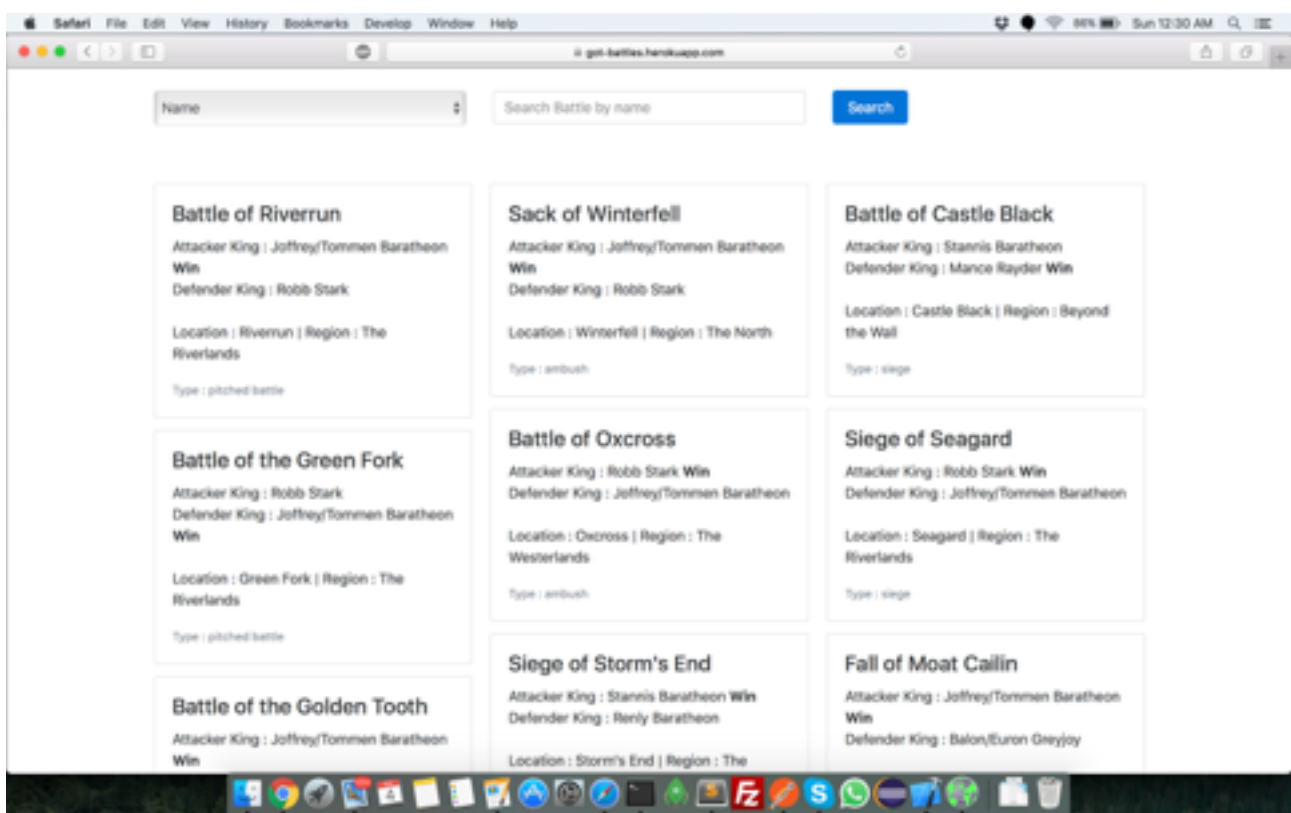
Safari File Edit View History Bookmarks Develop Window Help

86% Sun 12:30 AM

got-battles.herokuapp.com

Name

Search Battle by name

Search

Battle of Riverrun

Attacker King : Joffrey/Tommen Baratheon **Win**
Defender King : Robb Stark

Location : Riverrun | Region : The Riverlands

Type : pitched battle

Battle of the Green Fork

Attacker King : Robb Stark
Defender King : Joffrey/Tommen Baratheon **Win**

Location : Green Fork | Region : The Riverlands

Type : pitched battle

Battle of the Golden Tooth

Attacker King : Joffrey/Tommen Baratheon **Win**

Sack of Winterfell

Attacker King : Joffrey/Tommen Baratheon **Win**
Defender King : Robb Stark

Location : Winterfell | Region : The North

Type : ambush

Battle of Oxcross

Attacker King : Robb Stark **Win**
Defender King : Joffrey/Tommen Baratheon

Location : Oxcross | Region : The Westerlands

Type : ambush

Siege of Storm's End

Attacker King : Stannis Baratheon **Win**
Defender King : Renly Baratheon

Location : Storm's End | Region : The

Battle of Castle Black

Attacker King : Stannis Baratheon
Defender King : Mance Rayder **Win**

Location : Castle Black | Region : Beyond the Wall

Type : siege

Siege of Seagard

Attacker King : Robb Stark **Win**
Defender King : Joffrey/Tommen Baratheon

Location : Seagard | Region : The Riverlands

Type : siege

Fall of Moat Cailin

Attacker King : Joffrey/Tommen Baratheon **Win**
Defender King : Balon/Euron Greyjoy